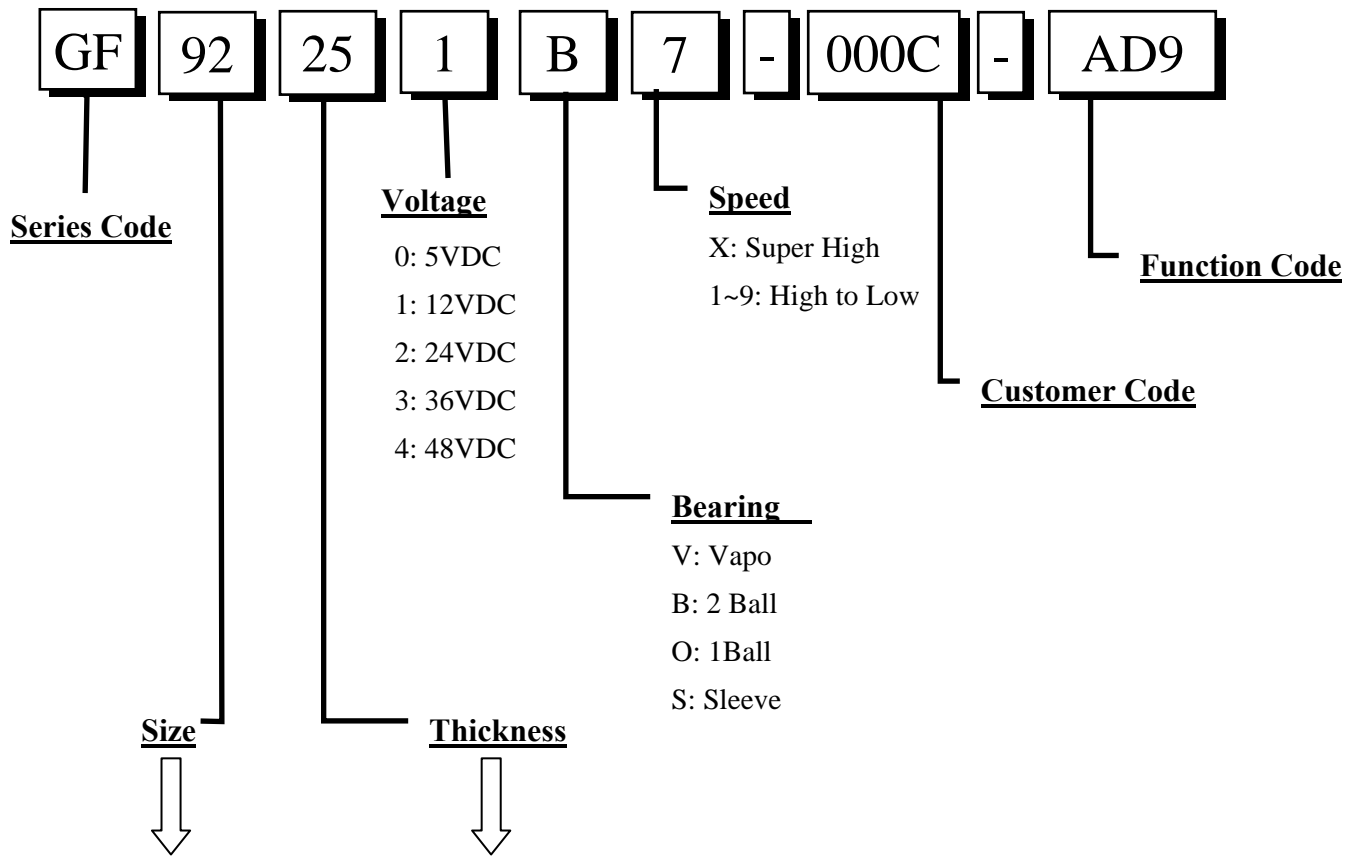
GF 92 25 1 B 7 - 000C - AD9

Series Code

Voltage
0: 5VDC
1: 12VDC
2: 24VDC
3: 36VDC
4: 48VDC

Speed
X: Super High
1~9: High to Low

Function Code

Customer Code

Bearing
V: Vapo
B: 2 Ball
O: 1Ball
S: Sleeve

Size

Thickness